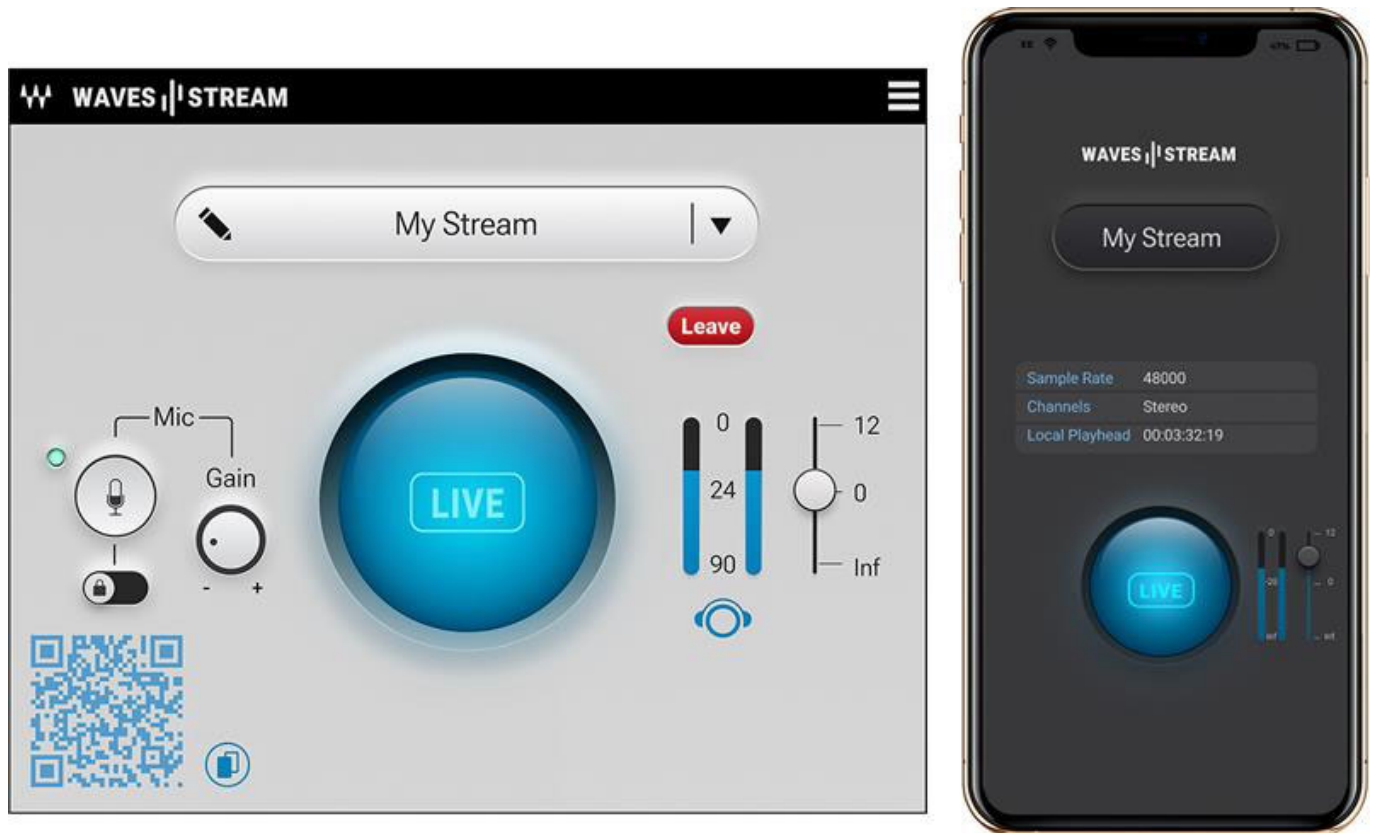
WAVES STREAM

My Stream

Leave

Mic

Gain

- +

LIVE

0

24

90

12

0

Inf

WAVES STREAM

My Stream

| Sample Rate | 48000 |
|---|---|
| Channels | Stereo |
| Local Playhead | 00:03:32:19 |

LIVE

0

-20

inf

12

0

inf